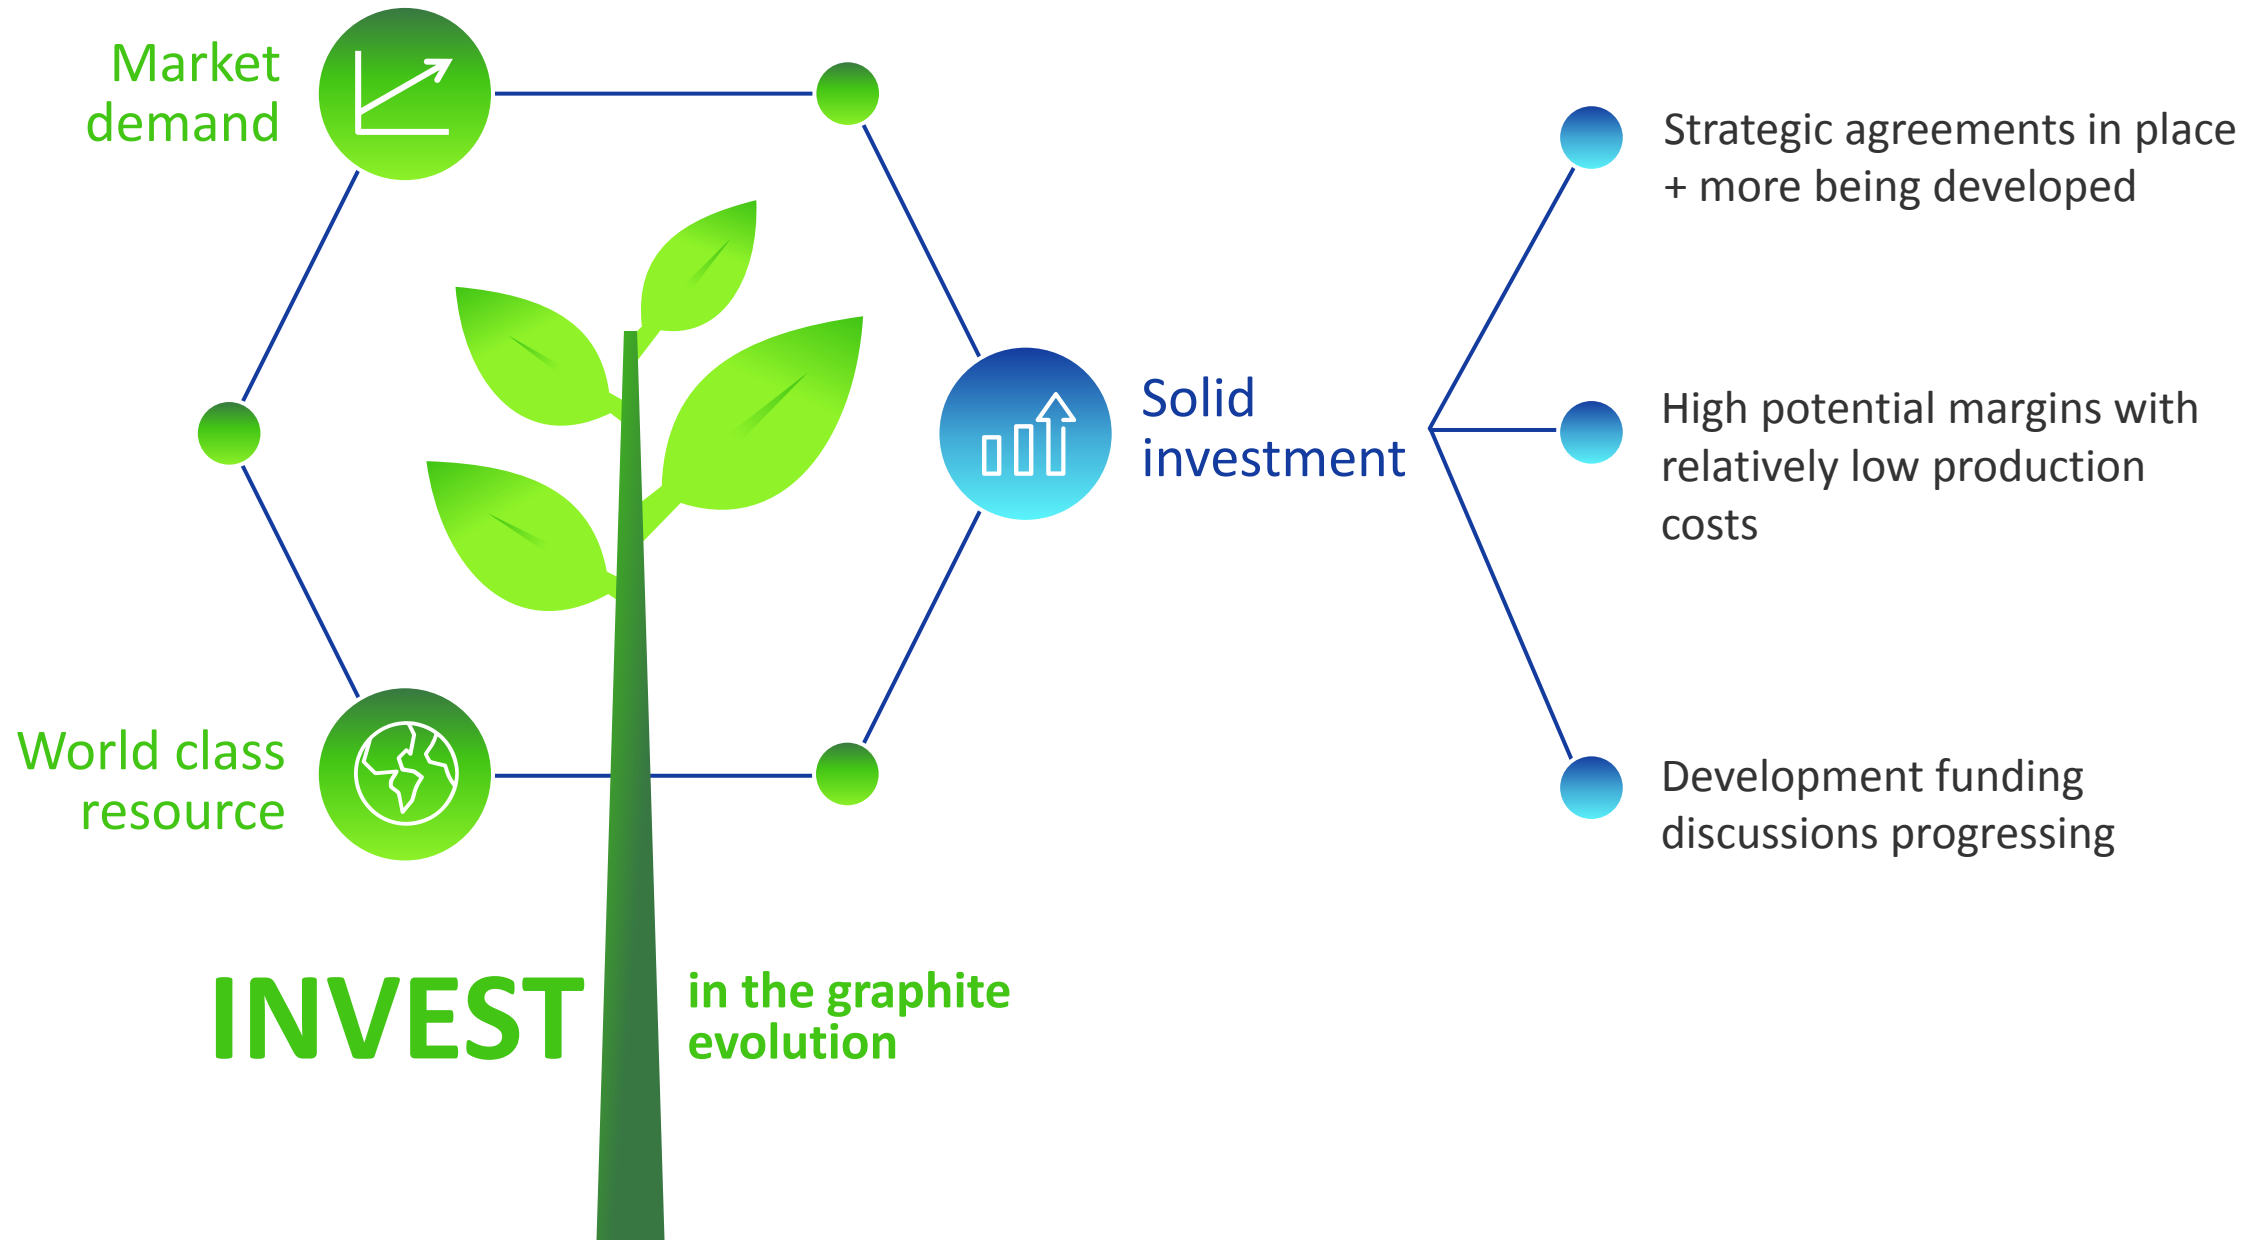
Market demand

Solid investment

Strategic agreements in place + more being developed

High potential margins with relatively low production costs

Development funding discussions progressing

World class resource

INVEST in the graphite evolution